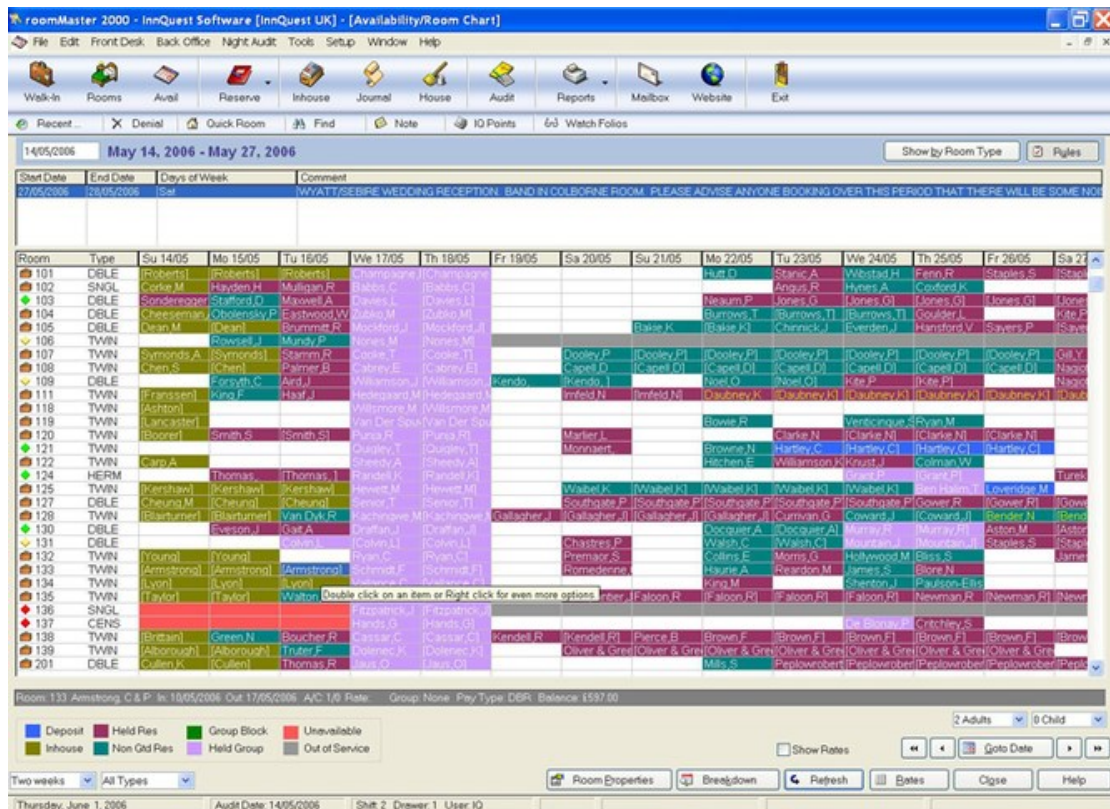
roomMaster 2000 - InnQuest Software [InnQuest UK] - [Availability/Room Chart]

File Edit Front Desk Back Office Night Audit Tools Setup Window Help

Walk-In Rooms Avail Reserve Inhouse Journal House Audit Reports Mailbox Website Exit

Recent... Denial Quick Room Find Note IQ Points Watch Folios

14/05/2006 May 14, 2006 - May 27, 2006

Show by Room Type Rules

| Start Date | End Date | Days of Week | Comment |
|---|---|---|---|
| 27/05/2006 | 28/05/2006 | Sat | WYATT/SEBIRE WEDDING RECEPTION. BAND IN COLBORNE ROOM. PLEASE ADVISE ANYONE BOOKING OVER THIS PERIOD THAT THERE WILL BE SOME NOI |

| Room | Type | Su 14/05 | Mo 15/05 | Tu 16/05 | We 17/05 | Th 18/05 | Fr 19/05 | Sa 20/05 | Su 21/05 | Mo 22/05 | Tu 23/05 | We 24/05 | Th 25/05 | Fr 26/05 | Sa 27 |
|---|---|---|---|---|---|---|---|---|---|---|---|---|---|---|---|
| 101 | DBLE | [Roberts] | [Roberts] | [Roberts] | Champagne | [Champagne | | | | Hutt,D | Stanic,A | Wibstad,H | Fenn,R | Staples,S | [Stapl |
| 102 | SNGL | Corke,M | Hayden,H | Mulligan,R | Babbs,C | [Babbs,C] | | | | | Angus,R | Hynes,A | Coxford,K | | |
| 103 | DBLE | Sonderegger | Stafford,D | Maxwell,A | Davies,L | [Davies,L] | | | | Neaum,P | Jones,G | [Jones,G] | [Jones,G] | [Jones,G] | [Jone |
| 104 | DBLE | Cheeseman | Obolensky,P | Eastwood,W | Zubko,M | [Zubko,M] | | | | Burrows,T | [Burrows,T] | [Burrows,T] | Goulder,L | | Kite,P |
| 105 | DBLE | Dean,M | [Dean] | Brummitt,R | Mockford,J | [Mockford,J] | | | Bakie,K | [Bakie,K] | Chinnick,J | Everden,J | Hansford,V | Sayers,P | [Saye |
| 106 | TWIN | | Rowsell,J | Mundy,P | Nones,M | [Nones,M] | | | | | | | | | |
| 107 | TWIN | Symonds,A | [Symonds] | Stamm,R | Cooke,T | [Cooke,T] | | Dooley,P | [Dooley,P] | [Dooley,P] | [Dooley,P] | [Dooley,P] | [Dooley,P] | [Dooley,P] | Gill,Y |
| 108 | TWIN | Chen,S | [Chen] | Palmer,B | Cabrey,E | [Cabrey,E] | | Capell,D | [Capell,D] | [Capell,D] | [Capell,D] | [Capell,D] | [Capell,D] | [Capell,D] | Nagio |
| 109 | DBLE | | Forsyth,C | Aird,J | Williamson,J | [Williamson | Kendo, | [Kendo, ] | | Noel,O | [Noel,O] | Kite,P | [Kite,P] | | Nagio |
| 111 | TWIN | [Franssen] | King,F | Haaf,J | Hedegaard,M | [Hedegaard,M | | Imfeld,N | [Imfeld,N] | Daubney,K | [Daubney,K] | [Daubney,K] | [Daubney,K] | [Daubney,K] | [Daub |
| 118 | TWIN | [Ashton] | | | Willsmore,M | [Willsmore,M | | | | | | | | | |
| 119 | TWIN | [Lancaster] | | | Van Der Spu | [Van Der Spu | | | | Bowie,R | | Venticinque,S | Ryan,M | | |
| 120 | TWIN | [Boorer] | Smith,S | [Smith,S] | Punia,R | [Punia,R] | | Marlier,L | | | Clarke,N | [Clarke,N] | [Clarke,N] | [Clarke,N] | |
| 121 | TWIN | | | | Quigley,T | [Quigley,T] | | Monnaert, | | Browne,N | Hartley,C | [Hartley,C] | [Hartley,C] | [Hartley,C] | |
| 122 | TWIN | Carp,A | | | Sheedy,A | [Sheedy,A] | | | | Hitchen,E | Williamson,K | Knust,J | Colman,W | | |
| 124 | HERM | | Thomas, | [Thomas,] | Randell,K | [Randell,K] | | | | | | Grant,P | [Grant,P] | | Turek |
| 125 | TWIN | [Kershaw] | [Kershaw] | [Kershaw] | Hewett,M | [Hewett,M] | | Waibel,K | [Waibel,K] | [Waibel,K] | [Waibel,K] | [Waibel,K] | Ben Halim,T | Loveridge,M | |
| 127 | DBLE | Cheung,M | [Cheung] | [Cheung] | Senior,T | [Senior,T] | | Southgate,P | [Southgate,P | [Southgate,P | [Southgate,P | [Southgate,P | Gower,R | [Gower,R] | [Gowe |
| 128 | TWIN | [Blairturner] | [Blairturner] | Van Dyk,R | Kachingwe,M | [Kachingwe,I | Gallagher,J | [Gallagher,J] | [Gallagher,J] | [Gallagher,J] | Curnvan,G | Coward,J | [Coward,J] | Bender,N | [Bend |
| 130 | DBLE | | Eveson,J | Gait,A | Draffan,J | [Draffan,J] | | | | Docquier,A | [Docquier,A] | Murray,R | [Murray,R] | Aston,M | [Aston |
| 131 | DBLE | | | Colvin,L | [Colvin,L] | [Colvin,L] | | Chastres,P | | Walsh,C | [Walsh,C] | Mountain,J | [Mountain,J] | Staples,S | [Stapl |
| 132 | TWIN | [Young] | [Young] | | Ryan,C | [Ryan,C] | | Premaor,S | | Collins,E | Morris,G | Hollywood,M | Bliss,S | | James |
| 133 | TWIN | [Armstrong] | [Armstrong] | [Armstrong] | Schmidt,F | [Schmidt,F] | | Romedenne, | | Haurie,A | Reardon,M | James,S | Blore,N | | |
| 134 | TWIN | [Lyon] | [Lyon] | [Lyon] | | | | | | King,M | | Shenton,J | Paulson-Ellis | | |
| 135 | TWIN | [Taylor] | [Taylor] | Walton | | | | | Faloon,R | [Faloon,R] | [Faloon,R] | [Faloon,R] | Newman,R | [Newman,R] | [Newr |
| 136 | SNGL | | | | Fitzpatrick,J | [Fitzpatrick,J | | | | | | | | | |
| 137 | CENS | | | | Hands,G | [Hands,G] | | | | | | De Blonay,P | Critchley,S | | |
| 138 | TWIN | [Brittain] | Green,N | Boucher,R | Cassar,C | [Cassar,C] | Kendell,R | [Kendell,R] | Pierce,B | Brown,F | [Brown,F] | [Brown,F] | [Brown,F] | [Brown,F] | [Brow |
| 139 | TWIN | [Alborough] | [Alborough] | Truter,F | Dolenec,K | [Dolenec,K] | | Oliver & Gre | [Oliver & Gre | [Oliver & Gre | [Oliver & Gre | [Oliver & Gre | [Oliver & Gre | [Oliver & Gre | |
| 201 | DBLE | Cullen,K | [Cullen] | Thomas,R | Jaus,O | [Jaus,O] | | | | Mills,S | Peplowrobert | [Peplowrober | [Peplowrober | [Peplowrober | [Peplo |

Double click on an item or Right click for even more options

Room: 133 Armstrong, C & P In: 10/05/2006 Out 17/05/2006 A/C: 1/0 Rate: Group: None Pay Type: DBR Balance: £597.00

Deposit Held Res Group Block Unavailable
Inhouse Non Gtd Res Held Group Out of Service

2 Adults 0 Child

Show Rates

Goto Date

Two weeks All Types

Room Properties Breakdown Refresh Rates Close Help

Thursday, June 1, 2006 Audit Date: 14/05/2006 Shift: 2 Drawer: 1 User: IQ